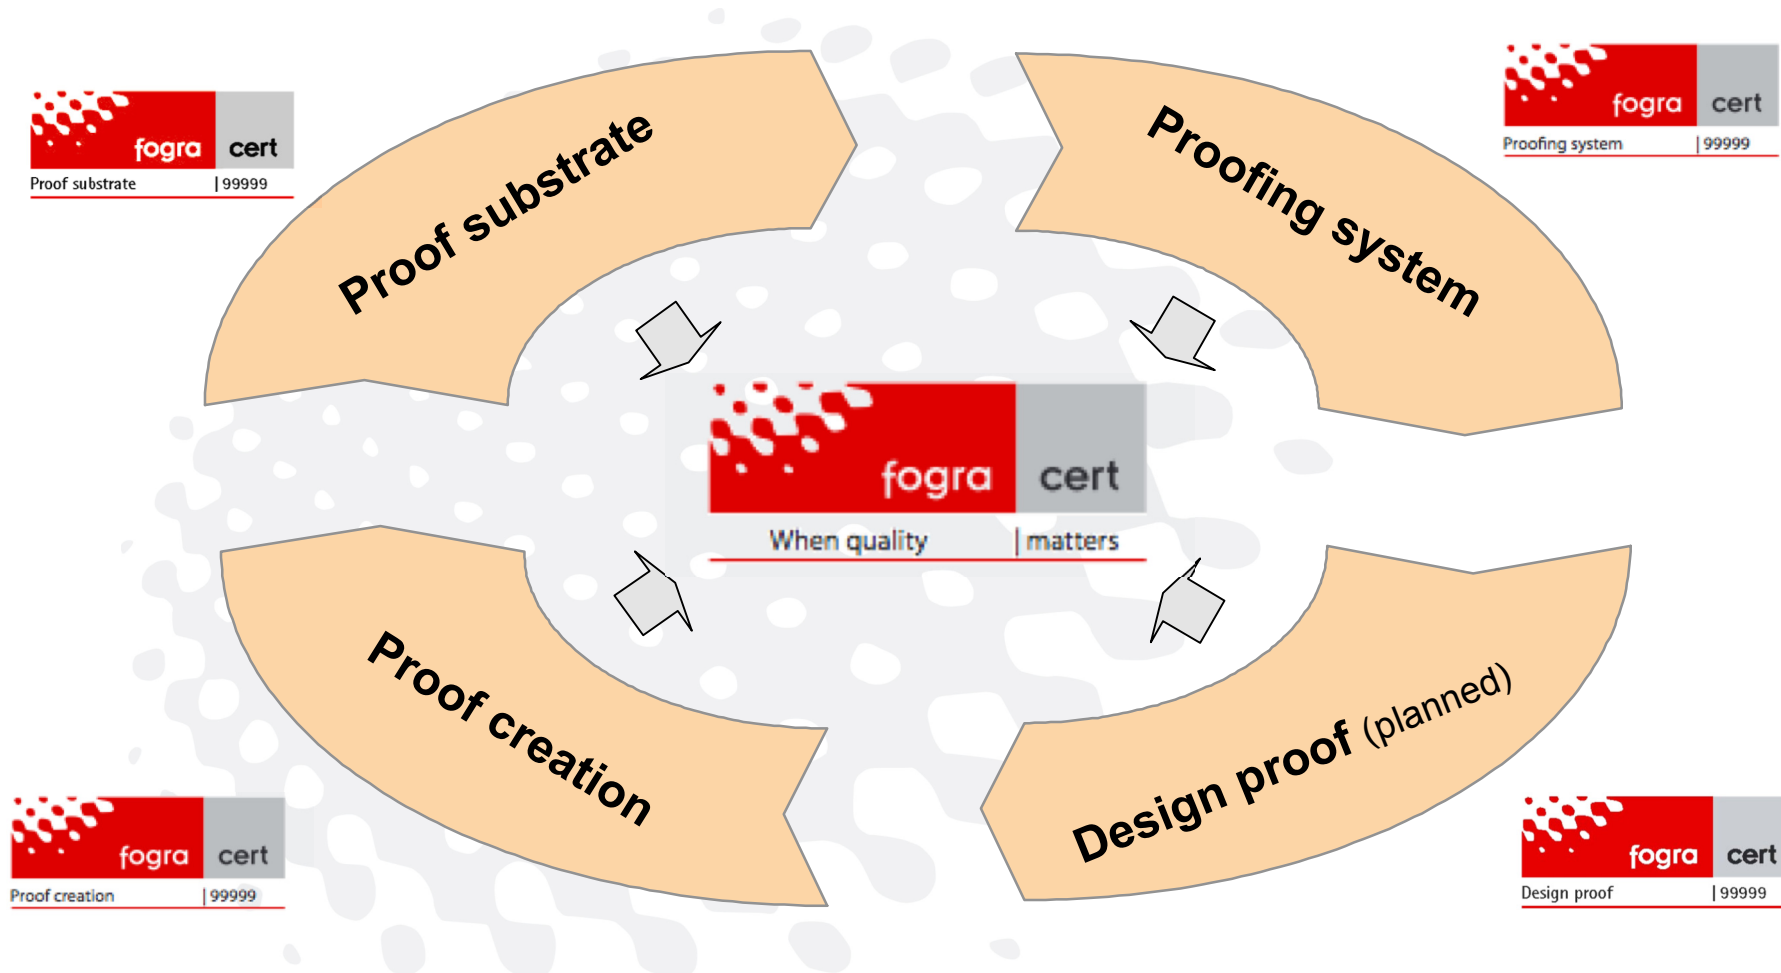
fogra cert
Proof substrate | 99999

Proof substrate

Proofing system

fogra cert
Proofing system | 99999

fogra cert
When quality | matters

Proof creation

Design proof (planned)

fogra cert
Proof creation | 99999

fogra cert
Design proof | 99999